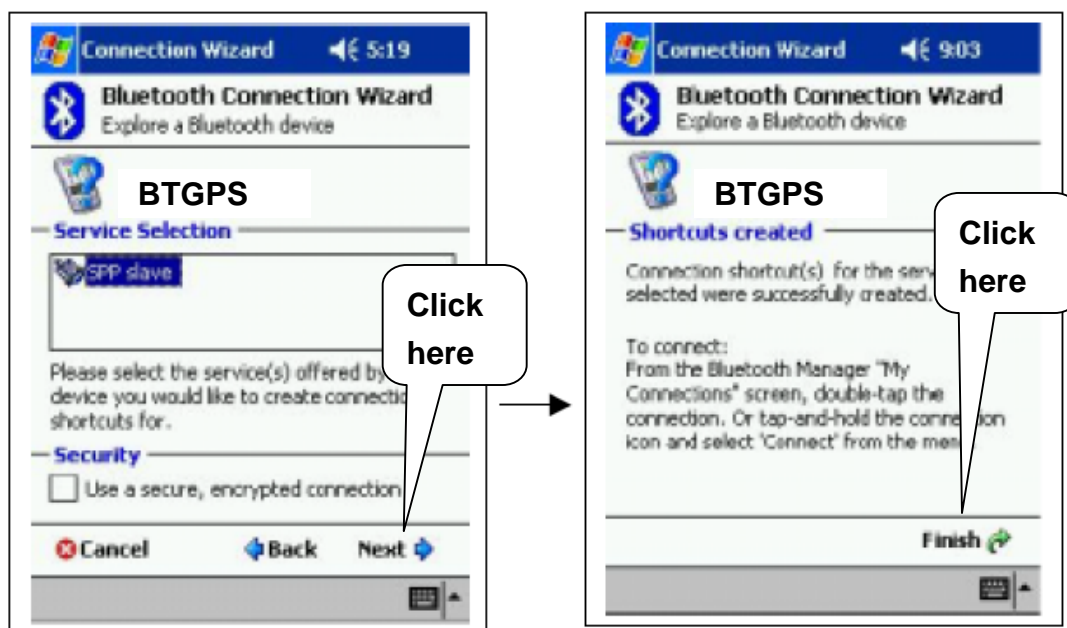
Connection Wizard 5:19

Bluetooth Connection Wizard
Explore a Bluetooth device

BTGPS

Service Selection

SPP slave

Click here

Please select the service(s) offered by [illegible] device you would like to create connectio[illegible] shortcuts for.

Security

Use a secure, encrypted connection

Cancel Back Next

Connection Wizard 9:03

Bluetooth Connection Wizard
Explore a Bluetooth device

BTGPS

Shortcuts created

Click here

Connection shortcut(s) for the serv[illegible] selected were successfully created.

To connect:
From the Bluetooth Manager "My Connections" screen, double-tap the connection. Or tap-and-hold the conne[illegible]ion icon and select 'Connect' from the me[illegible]

Finish